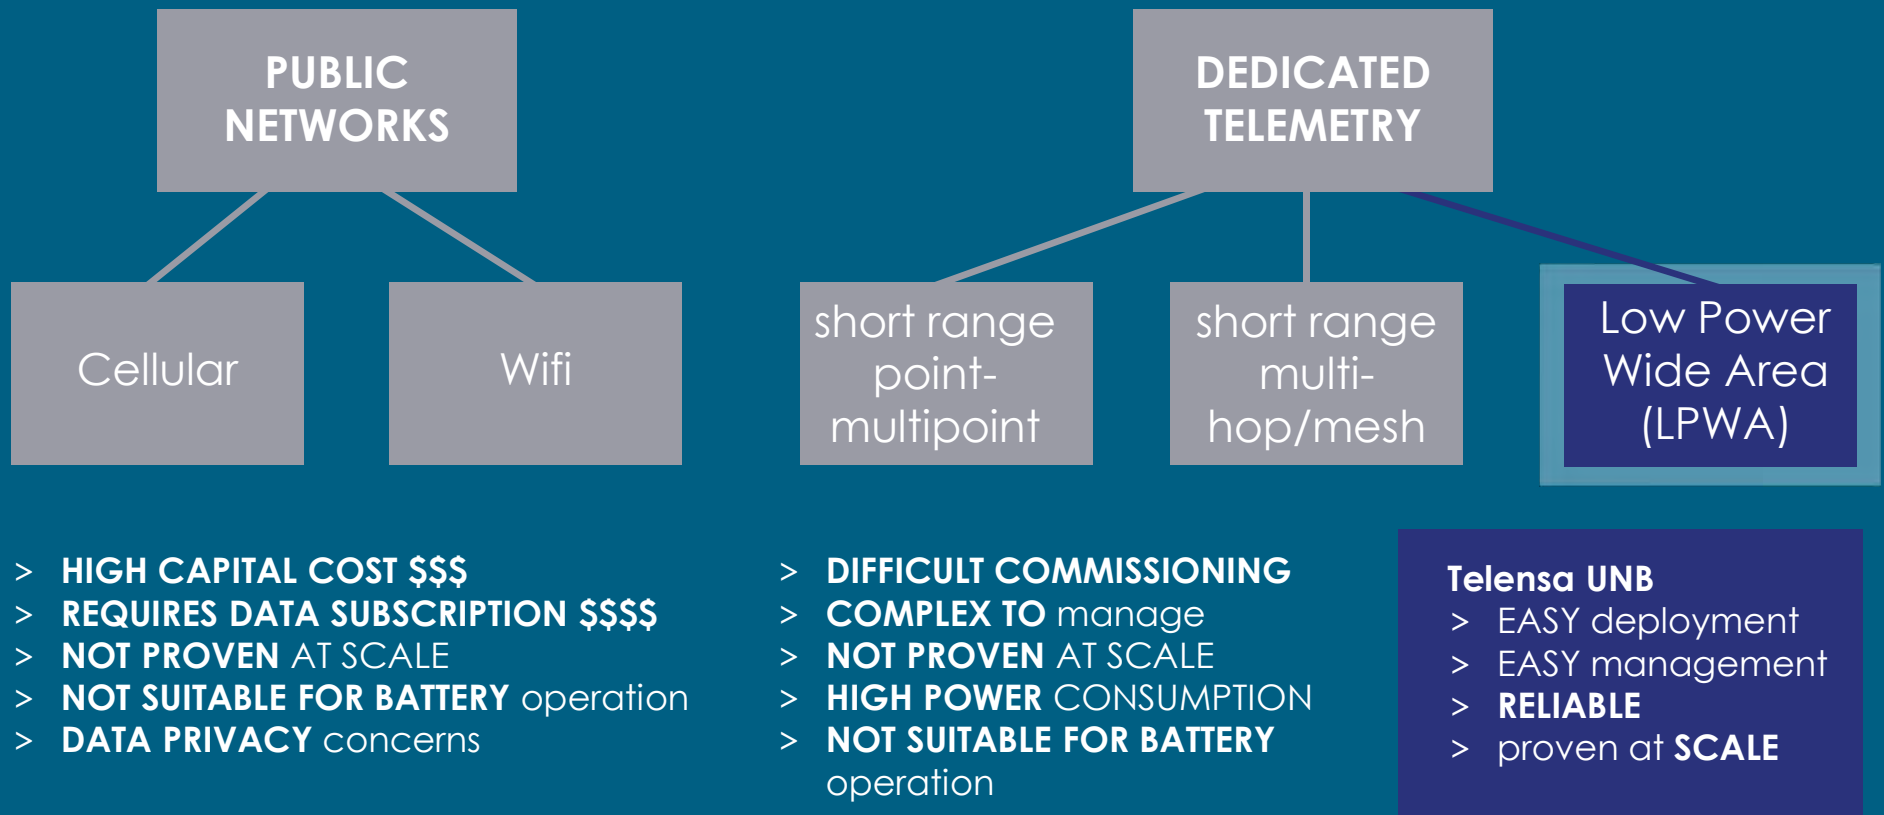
PUBLIC NETWORKS

DEDICATED TELEMETRY

Cellular

Wifi

short range point-multipoint

short range multi-hop/mesh

Low Power Wide Area (LPWA)

> HIGH CAPITAL COST $$$
> REQUIRES DATA SUBSCRIPTION $$$$
> NOT PROVEN AT SCALE
> NOT SUITABLE FOR BATTERY operation
> DATA PRIVACY concerns

> DIFFICULT COMMISSIONING
> COMPLEX TO manage
> NOT PROVEN AT SCALE
> HIGH POWER CONSUMPTION
> NOT SUITABLE FOR BATTERY operation

Telensa UNB
> EASY deployment
> EASY management
> RELIABLE
> proven at SCALE